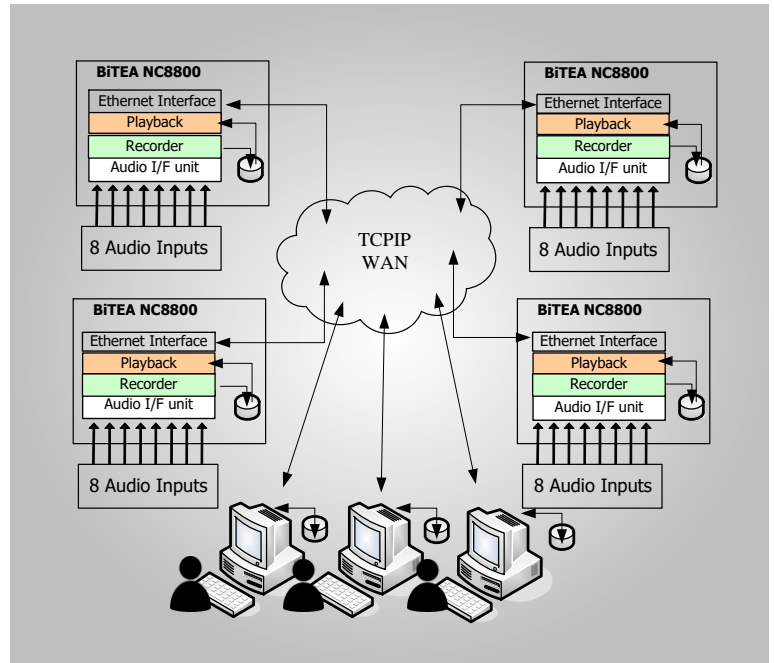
BiTEA NC8800
Ethernet Interface
Playback
Recorder
Audio I/F unit
8 Audio Inputs

BiTEA NC8800
Ethernet Interface
Playback
Recorder
Audio I/F unit
8 Audio Inputs

TCPIP
WAN

BiTEA NC8800
Ethernet Interface
Playback
Recorder
Audio I/F unit
8 Audio Inputs

BiTEA NC8800
Ethernet Interface
Playback
Recorder
Audio I/F unit
8 Audio Inputs